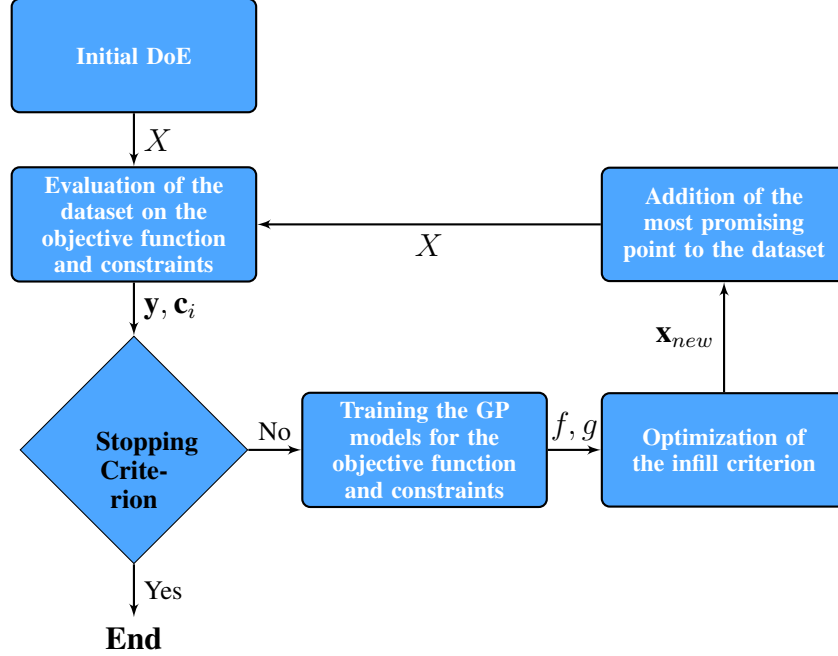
Initial DoE

$X$

Evaluation of the dataset on the objective function and constraints

$X$

Addition of the most promising point to the dataset

$\mathbf{y}, \mathbf{c}_i$

$\mathbf{x}_{new}$

Stopping Criterion

No

Training the GP models for the objective function and constraints

$f, g$

Optimization of the infill criterion

Yes

End